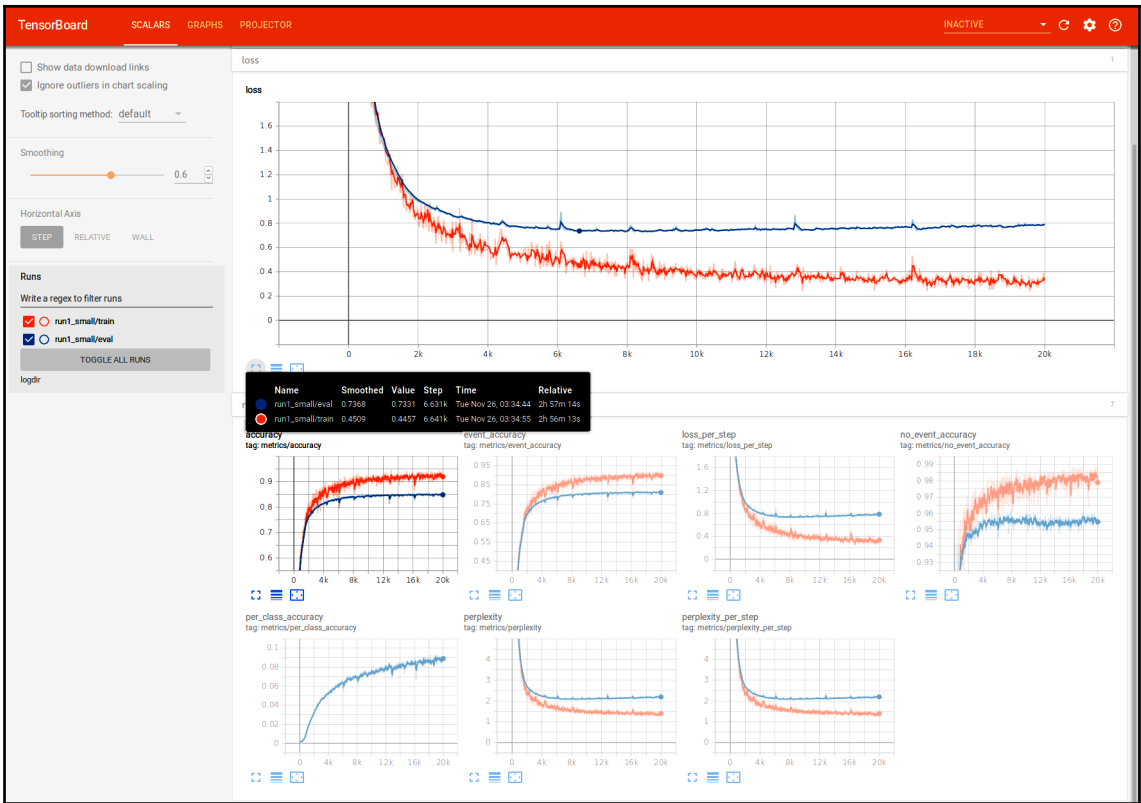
TensorBoard SCALARS GRAPHS PROJECTOR INACTIVE

Show data download links
Ignore outliers in chart scaling
Tooltip sorting method: default

Smoothing
0.6

Horizontal Axis
STEP RELATIVE WALL

Runs
Write a regex to filter runs
run1_small/train
run1_small/eval
TOGGLE ALL RUNS
logdir

loss 1

loss
1.6 1.4 1.2 1 0.8 0.6 0.4 0.2 0
0 2k 4k 6k 8k 10k 12k 14k 16k 18k 20k

| Name | Smoothed | Value | Step | Time | Relative |
|---|---|---|---|---|---|
| run1_small/eval | 0.7368 | 0.7331 | 6.631k | Tue Nov 26, 03:34:44 | 2h 57m 14s |
| run1_small/train | 0.4509 | 0.4457 | 6.641k | Tue Nov 26, 03:34:55 | 2h 56m 13s |

7

accuracy
tag: metrics/accuracy
0.9 0.8 0.7 0.6
0 4k 8k 12k 16k 20k

event_accuracy
tag: metrics/event_accuracy
0.95 0.85 0.75 0.65 0.55 0.45
0 4k 8k 12k 16k 20k

loss_per_step
tag: metrics/loss_per_step
1.6 1.2 0.8 0.4 0
0 4k 8k 12k 16k 20k

no_event_accuracy
tag: metrics/no_event_accuracy
0.99 0.98 0.97 0.96 0.95 0.94 0.93
0 4k 8k 12k 16k 20k

per_class_accuracy
tag: metrics/per_class_accuracy
0.1 0.08 0.06 0.04 0.02 0
0 4k 8k 12k 16k 20k

perplexity
tag: metrics/perplexity
4 3 2 1 0
0 4k 8k 12k 16k 20k

perplexity_per_step
tag: metrics/perplexity_per_step
4 3 2 1 0
0 4k 8k 12k 16k 20k